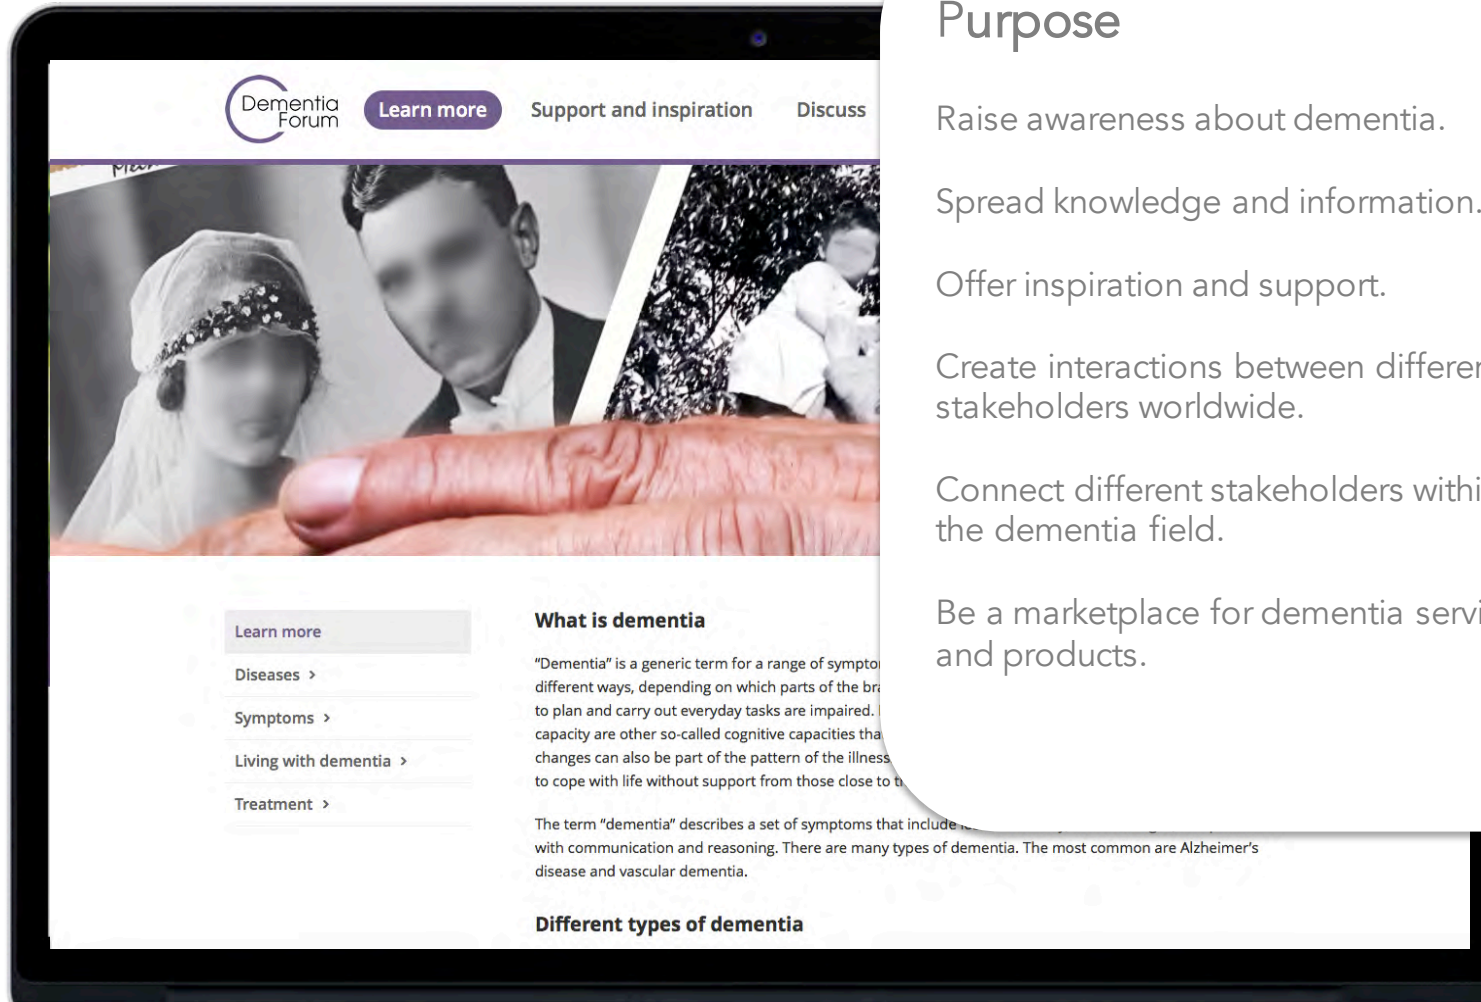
Dementia Forum

Learn more

Support and inspiration

Discuss

Learn more

Diseases >

Symptoms >

Living with dementia >

Treatment >

What is dementia

"Dementia" is a generic term for a range of sympto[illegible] different ways, depending on which parts of the br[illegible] to plan and carry out everyday tasks are impaired. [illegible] capacity are other so-called cognitive capacities tha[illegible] changes can also be part of the pattern of the illness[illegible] to cope with life without support from those close to t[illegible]

The term "dementia" describes a set of symptoms that include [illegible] with communication and reasoning. There are many types of dementia. The most common are Alzheimer's disease and vascular dementia.

Different types of dementia

Purpose

Raise awareness about dementia.

Spread knowledge and information.

Offer inspiration and support.

Create interactions between differe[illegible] stakeholders worldwide.

Connect different stakeholders withi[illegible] the dementia field.

Be a marketplace for dementia servi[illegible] and products.